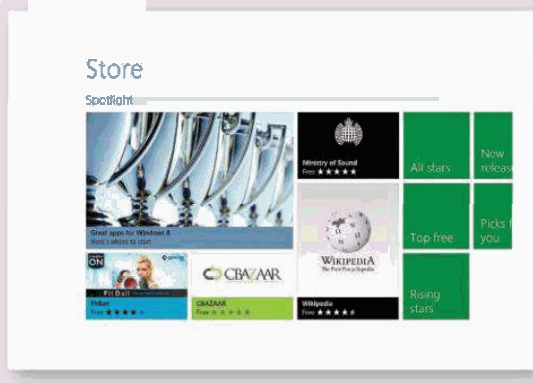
Store

Spotlight

Great apps for Windows 8
Here's where to start

Ministry of Sound
Free ★★★★★

All stars

New releas

Top free

Picks f you

ON

Fit Ball

FitBall
Free ★★★★

CBAZAAR

CBAZAAR
Free ★★★★★

WIKIPEDIA
The Free Encyclopedia

Wikipedia
Free ★★★★

Rising stars